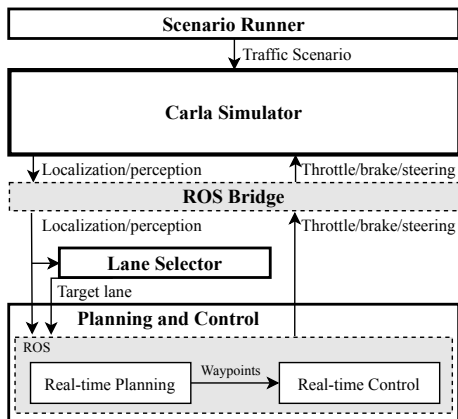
Scenario Runner

Traffic Scenario

Carla Simulator

Localization/perception

Throttle/brake/steering

ROS Bridge

Localization/perception

Throttle/brake/steering

Lane Selector

Target lane

Planning and Control

ROS

Real-time Planning

Waypoints

Real-time Control